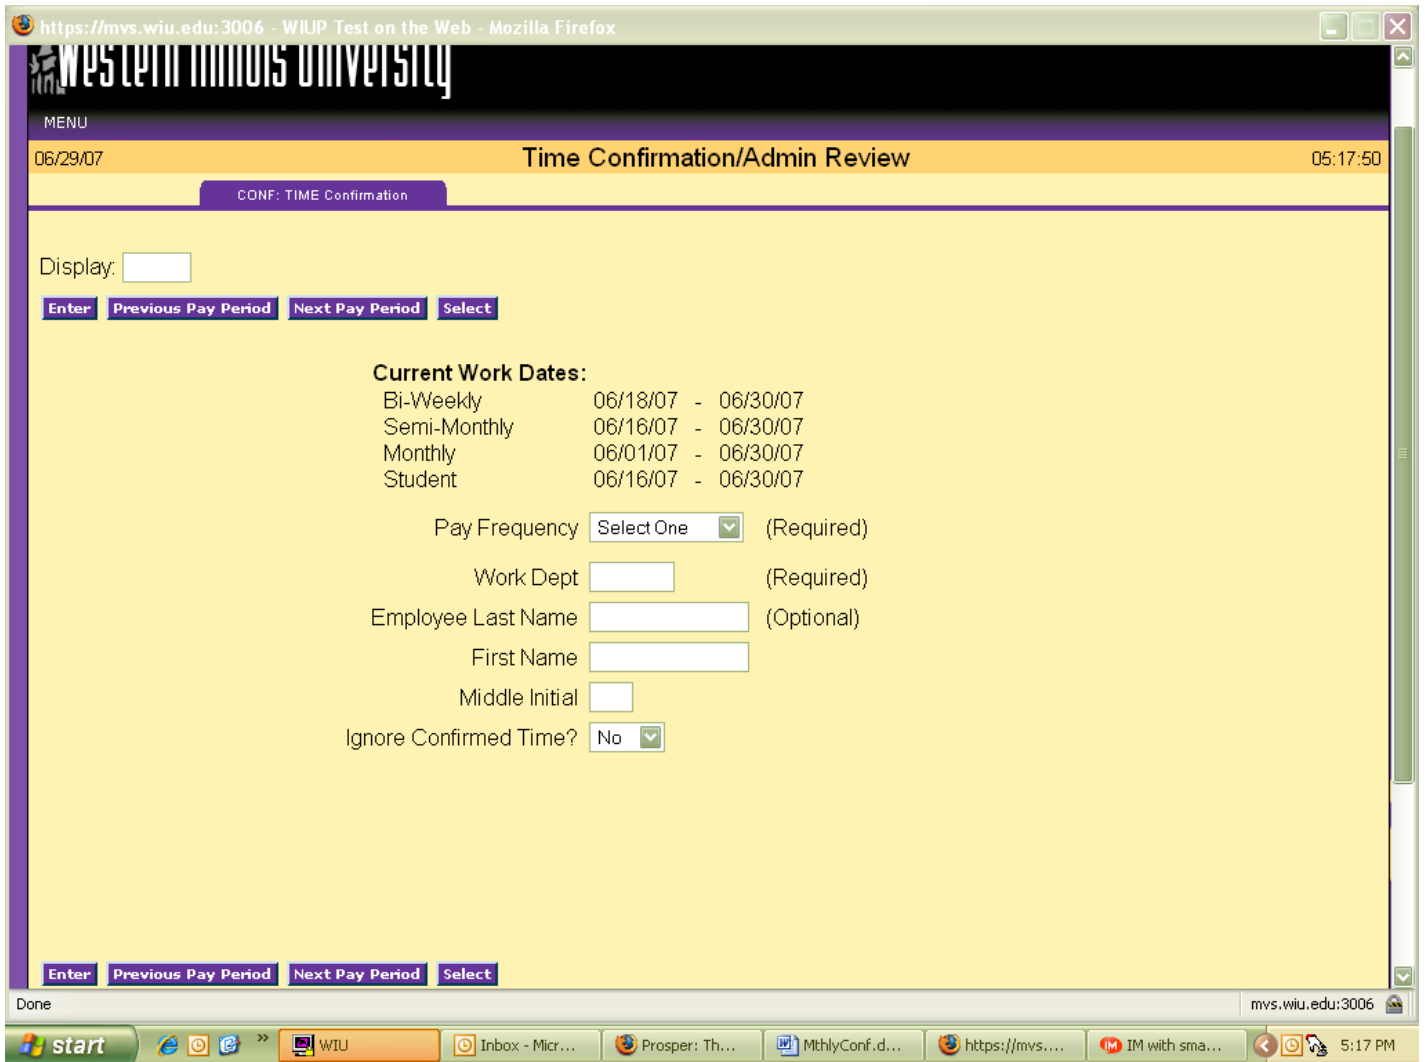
https://mvs.wiu.edu:3006 - WIUP Test on the Web - Mozilla Firefox

Western Illinois University

MENU

06/29/07 Time Confirmation/Admin Review 05:17:50

CONF: TIME Confirmation

Display:

Enter Previous Pay Period Next Pay Period Select

**Current Work Dates:**

| | | | |
|---|---|---|---|
| Bi-Weekly | 06/18/07 | - | 06/30/07 |
| Semi-Monthly | 06/16/07 | - | 06/30/07 |
| Monthly | 06/01/07 | - | 06/30/07 |
| Student | 06/16/07 | - | 06/30/07 |

Pay Frequency Select One (Required)

Work Dept (Required)

Employee Last Name (Optional)

First Name

Middle Initial

Ignore Confirmed Time? No

Enter Previous Pay Period Next Pay Period Select

Done mvs.wiu.edu:3006

start WIU Inbox - Micr... Prosper: Th... MthlyConf.d... https://mvs.... IM with sma... 5:17 PM